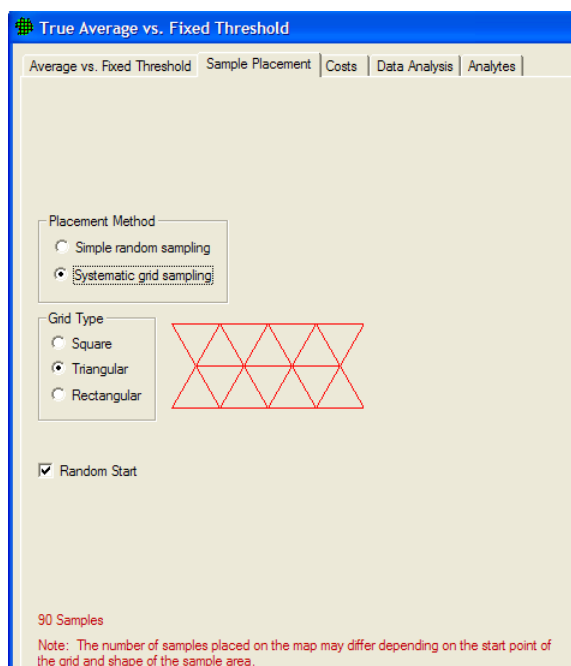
True Average vs. Fixed Threshold

Average vs. Fixed Threshold | Sample Placement | Costs | Data Analysis | Analytes

Placement Method
Simple random sampling
Systematic grid sampling

Grid Type
Square
Triangular
Rectangular

Random Start

90 Samples

Note: The number of samples placed on the map may differ depending on the start point of the grid and shape of the sample area.